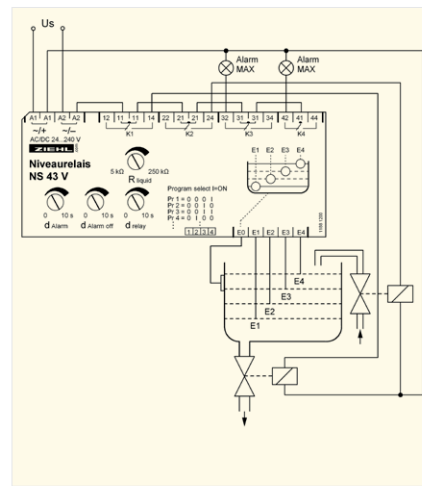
Us

Alarm MAX

Alarm MAX

A1 A1 A2 A2

~/+ ~/-

AC/DC 24...240 V

ZIEHL

Niveaurelais NS 43 V

12 11 11 14 22 21 21 24 32 31 31 34 42 41 41 44

K1 K2 K3 K4

5 kΩ 250 kΩ

R liquid

E1 E2 E3 E4

Program select I=ON

Pr 1 = 0 0 0 I
Pr 2 = 0 0 I 0
Pr 3 = 0 0 I I
Pr 4 = 0 I 0 0
⋮

1 2 3 4

0 10 s 0 10 s 0 10 s

d Alarm d Alarm off d relay

E0 E1 E2 E3 E4

E4

E3

E2

E1